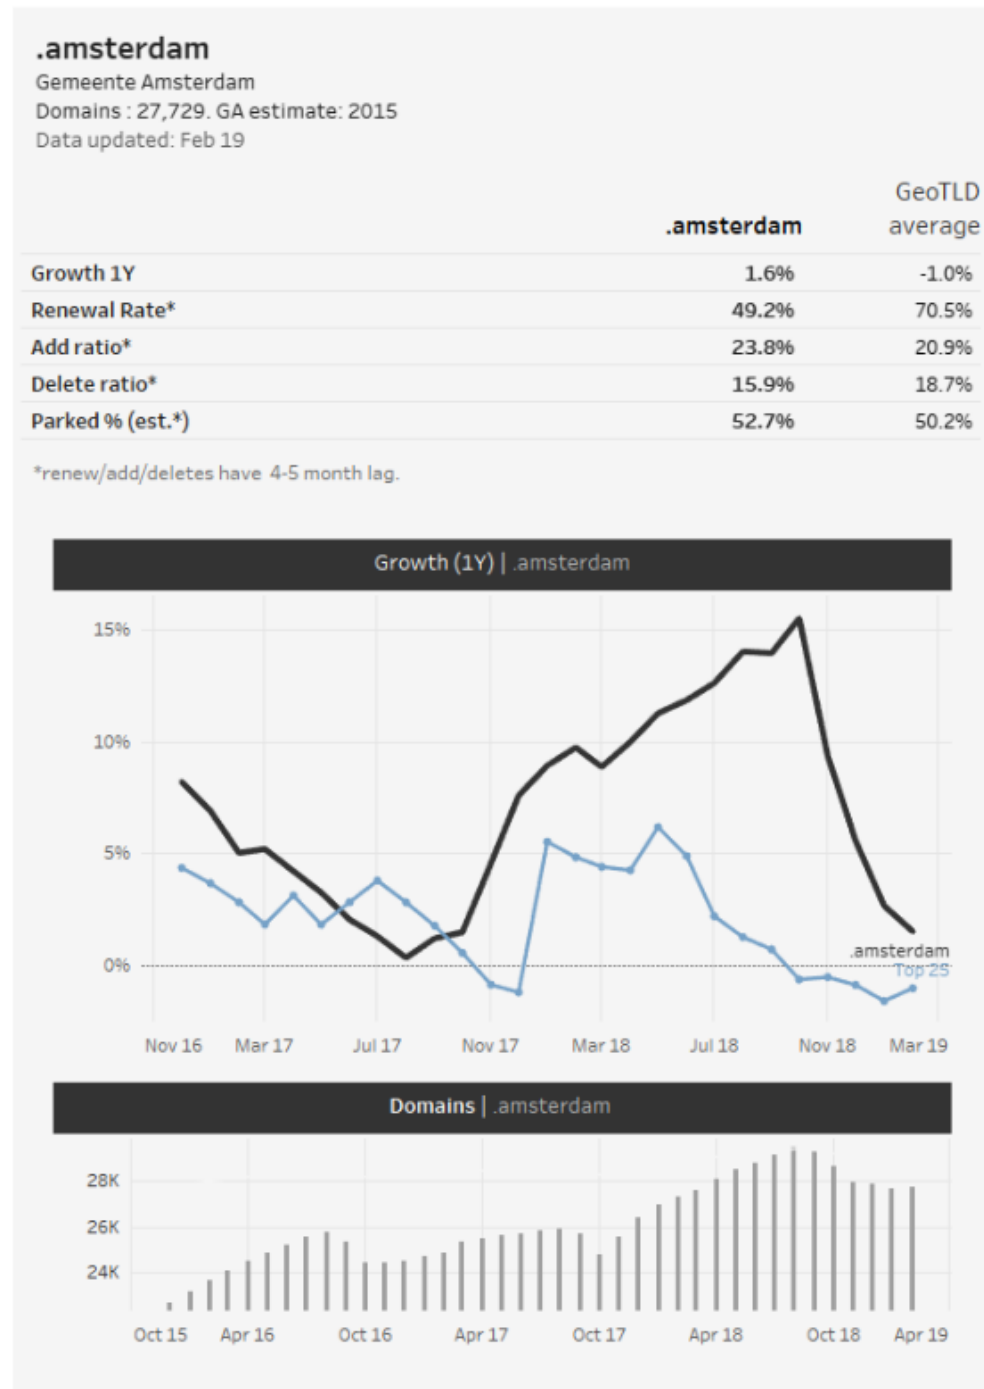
.amsterdam
Gemeente Amsterdam
Domains : 27,729. GA estimate: 2015
Data updated: Feb 19

| | .amsterdam | GeoTLD average |
|---|---|---|
| Growth 1Y | 1.6% | -1.0% |
| Renewal Rate* | 49.2% | 70.5% |
| Add ratio* | 23.8% | 20.9% |
| Delete ratio* | 15.9% | 18.7% |
| Parked % (est.*) | 52.7% | 50.2% |

*renew/add/deletes have 4-5 month lag.

Growth (1Y) | .amsterdam

15%
10%
5%
0%
.amsterdam
Top 25
Nov 16 Mar 17 Jul 17 Nov 17 Mar 18 Jul 18 Nov 18 Mar 19

Domains | .amsterdam

28K
26K
24K
Oct 15 Apr 16 Oct 16 Apr 17 Oct 17 Apr 18 Oct 18 Apr 19